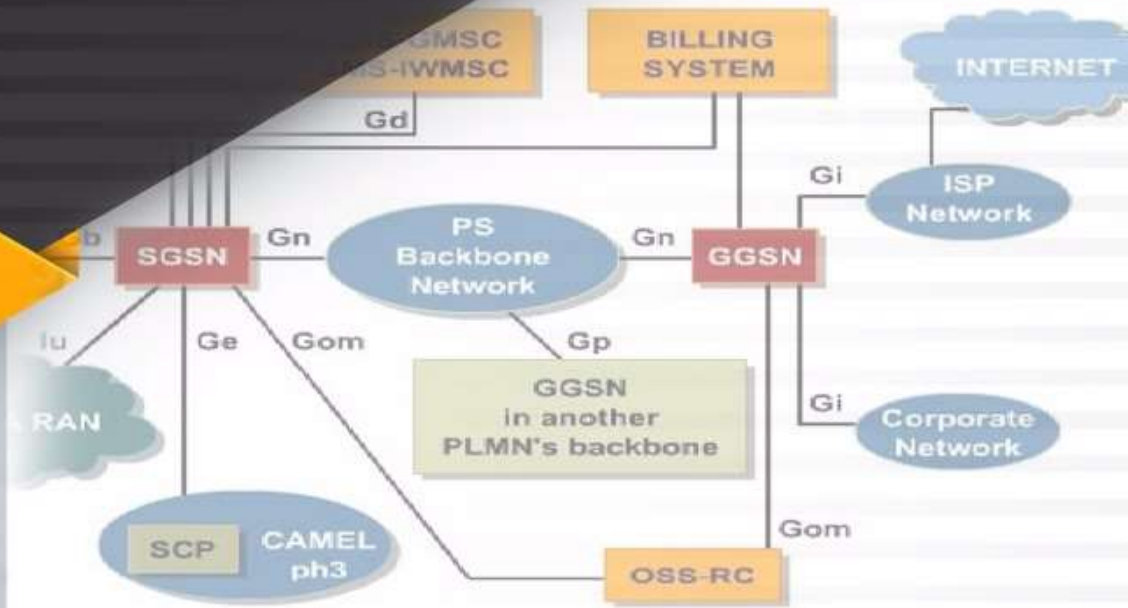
GMSC
MS-IWMSC

BILLING SYSTEM

INTERNET

Gd

Gi

ISP Network

b

SGSN

Gn

PS Backbone Network

Gn

GGSN

Iu

Ge

Gom

Gp

GGSN in another PLMN's backbone

RAN

Gi

Corporate Network

Gom

SCP

CAMEL ph3

OSS-RC